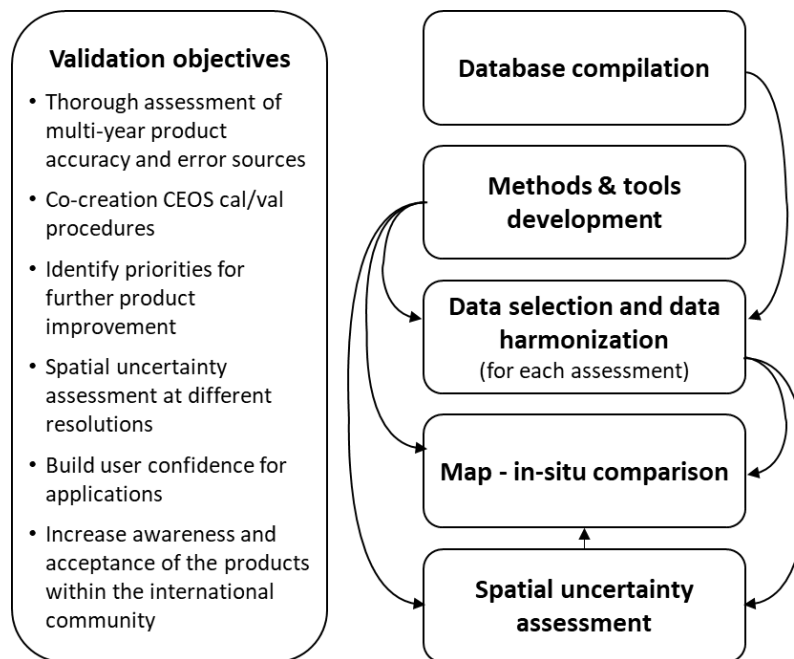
Validation objectives

- Thorough assessment of multi-year product accuracy and error sources
- Co-creation CEOS cal/val procedures
- Identify priorities for further product improvement
- Spatial uncertainty assessment at different resolutions
- Build user confidence for applications
- Increase awareness and acceptance of the products within the international community

Database compilation

Methods & tools development

Data selection and data harmonization
(for each assessment)

Map - in-situ comparison

Spatial uncertainty assessment